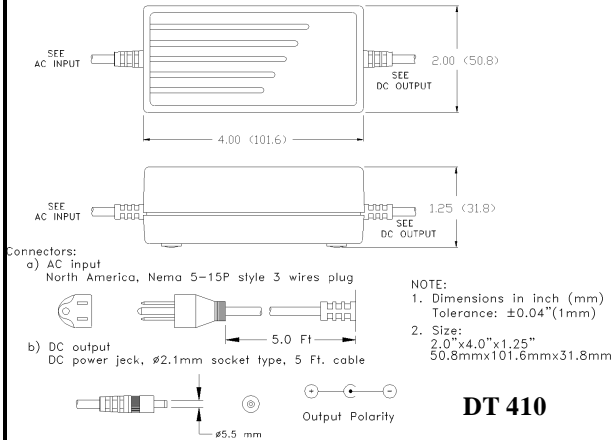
SEE AC INPUT

SEE DC OUTPUT

2.00 (50.8)

4.00 (101.6)

SEE AC INPUT

SEE DC OUTPUT

1.25 (31.8)

Connectors:
a) AC input
North America, Nema 5-15P style 3 wires plug

5.0 Ft

b) DC output
DC power jeck, ø2.1mm socket type, 5 Ft. cable

ø5.5 mm

+ − Output Polarity

NOTE:
1. Dimensions in inch (mm)
Tolerance: ±0.04"(1mm)
2. Size:
2.0"x4.0"x1.25"
50.8mmx101.6mmx31.8mm

DT 410